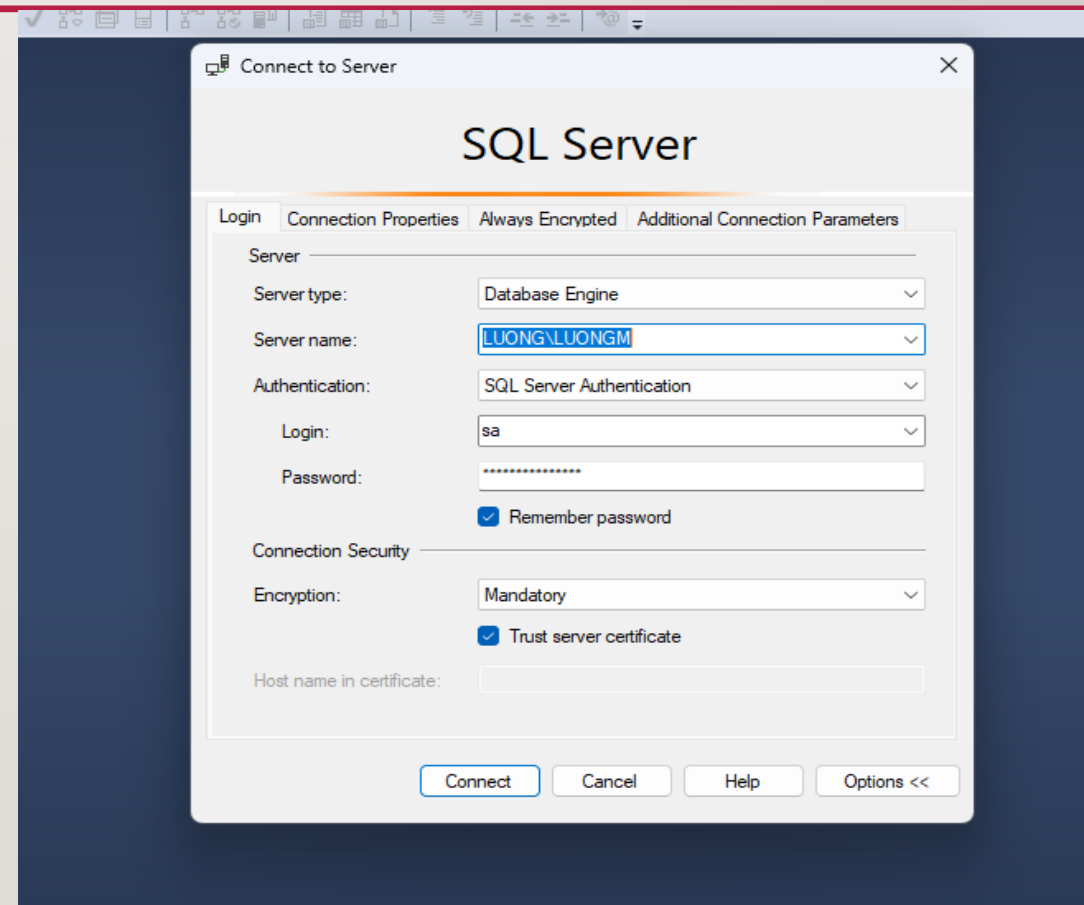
Connect to Server

SQL Server

Login | Connection Properties | Always Encrypted | Additional Connection Parameters

Server

Server type: Database Engine

Server name: LUONG\LUONGM

Authentication: SQL Server Authentication

Login: sa

Password: ****************

Remember password

Connection Security

Encryption: Mandatory

Trust server certificate

Host name in certificate:

Connect | Cancel | Help | Options <<